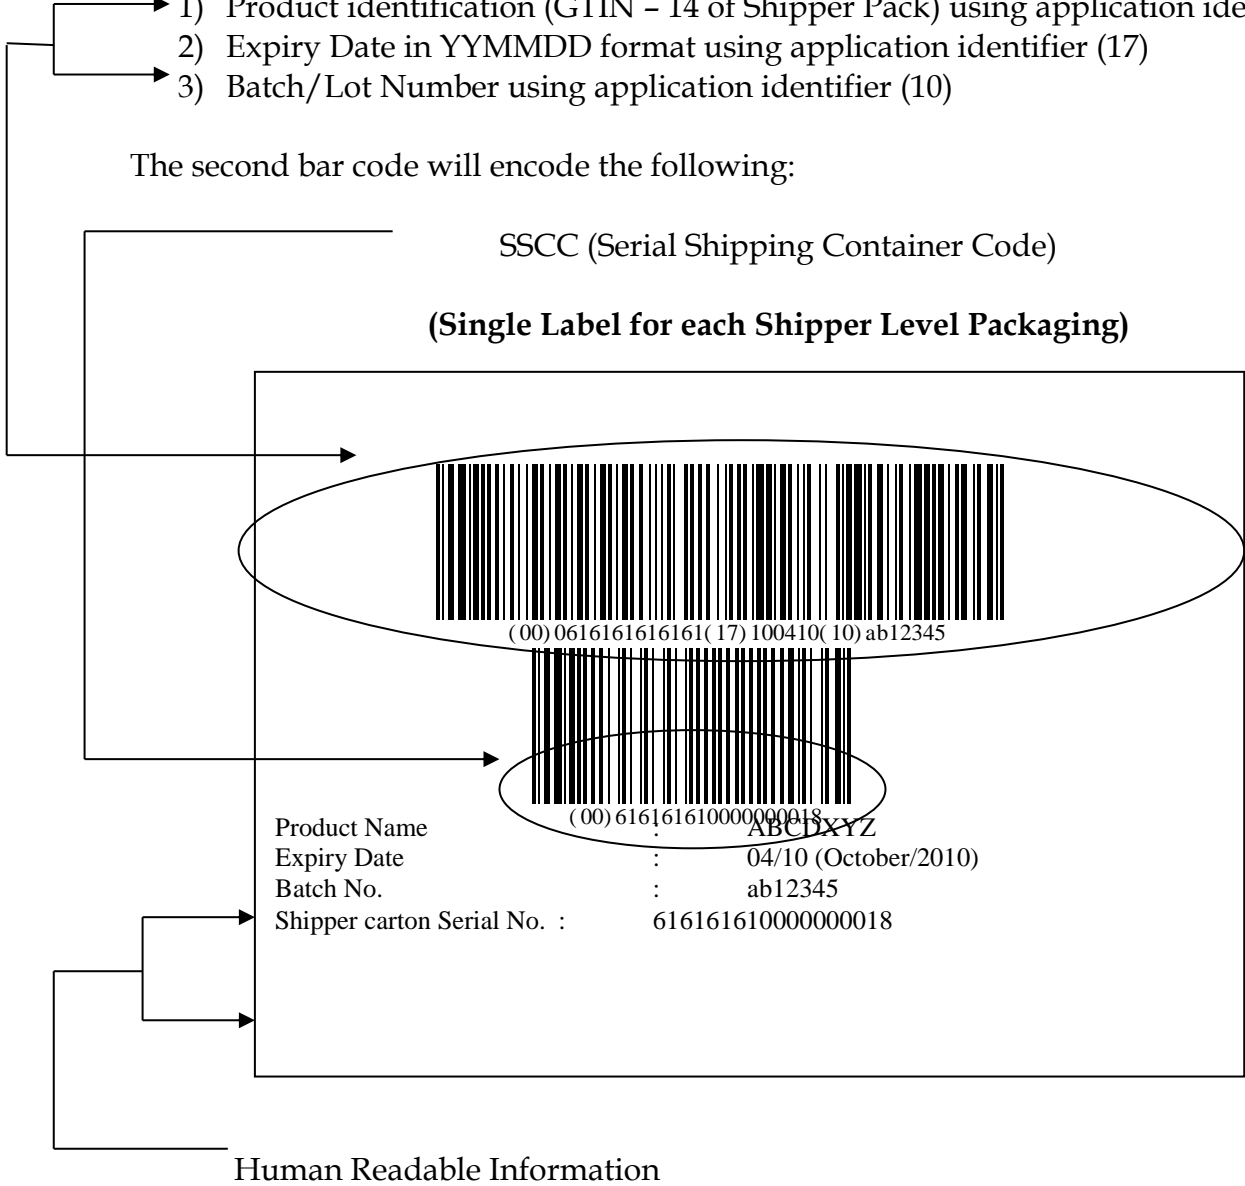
1) Product identification (GTIN – 14 of Shipper Pack) using application ide
2) Expiry Date in YYMMDD format using application identifier (17)
3) Batch/Lot Number using application identifier (10)

The second bar code will encode the following:

SSCC (Serial Shipping Container Code)

**(Single Label for each Shipper Level Packaging)**

( 00) 06161616161616( 17) 100410( 10) ab12345

( 00) 616161610000000018

Product Name : ABCDXYZ
Expiry Date : 04/10 (October/2010)
Batch No. : ab12345
Shipper carton Serial No. : 616161610000000018

Human Readable Information